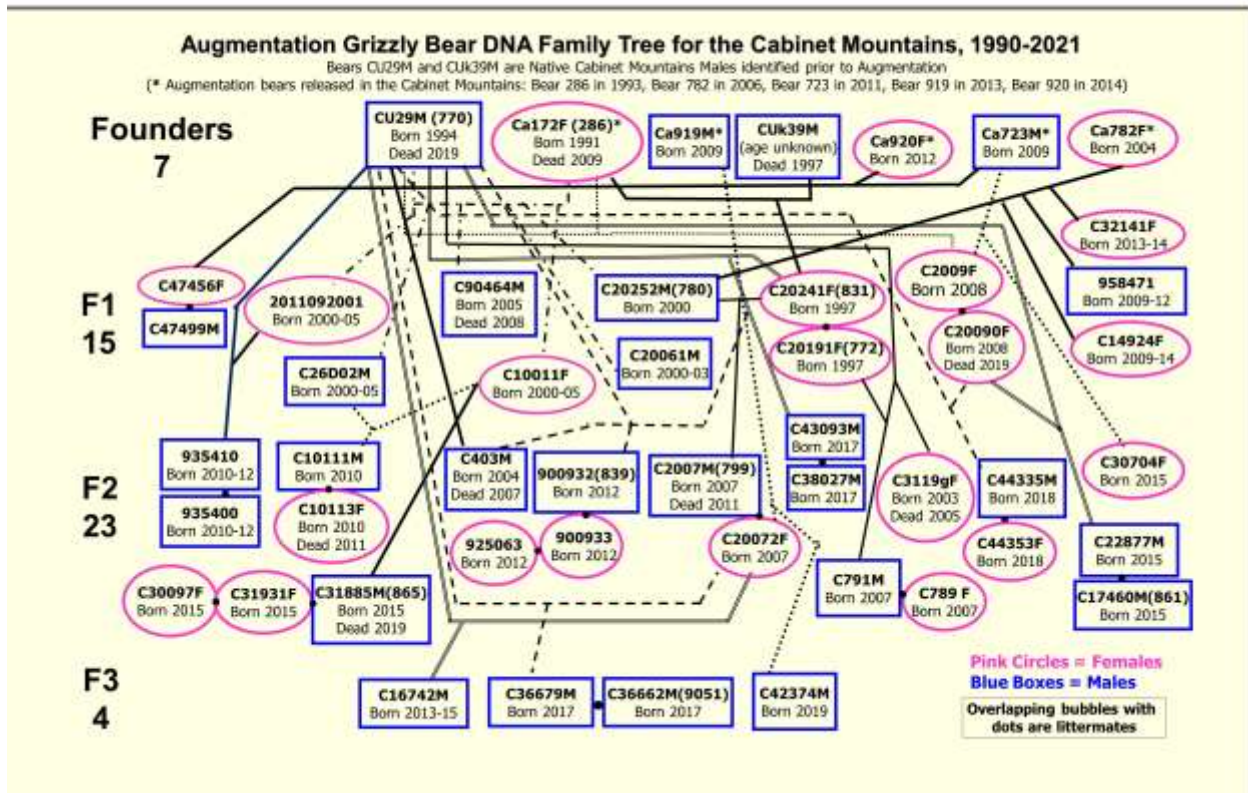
Augmentation Grizzly Bear DNA Family Tree for the Cabinet Mountains, 1990-2021

Bears CU29M and CUk39M are Native Cabinet Mountains Males identified prior to Augmentation

(* Augmentation bears released in the Cabinet Mountains: Bear 286 in 1993, Bear 782 in 2006, Bear 723 in 2011, Bear 919 in 2013, Bear 920 in 2014)

Founders
7

CU29M (770)
Born 1994
Dead 2019

Ca172F (286)*
Born 1991
Dead 2009

Ca919M*
Born 2009

CUk39M
(age unknown)
Dead 1997

Ca920F*
Born 2012

Ca723M*
Born 2009

Ca782F*
Born 2004

C32141F
Born 2013-14

F1
15

C47456F

C47499M

2011092001
Born 2000-05

C90464M
Born 2005
Dead 2008

C20252M(780)
Born 2000

C20241F(831)
Born 1997

C2009F
Born 2008

958471
Born 2009-12

C20061M
Born 2000-03

C20191F(772)
Born 1997

C20090F
Born 2008
Dead 2019

C14924F
Born 2009-14

C26D02M
Born 2000-05

C10011F
Born 2000-05

F2
23

935410
Born 2010-12

C10111M
Born 2010

C403M
Born 2004
Dead 2007

900932(839)
Born 2012

C2007M(799)
Born 2007
Dead 2011

C43093M
Born 2017

C38027M
Born 2017

C3119gF
Born 2003
Dead 2005

C44335M
Born 2018

C30704F
Born 2015

935400
Born 2010-12

C10113F
Born 2010
Dead 2011

925063
Born 2012

900933
Born 2012

C20072F
Born 2007

C44353F
Born 2018

C22877M
Born 2015

C30097F
Born 2015

C31931F
Born 2015

C31885M(865)
Born 2015
Dead 2019

C791M
Born 2007

C789 F
Born 2007

C17460M(861)
Born 2015

F3
4

C16742M
Born 2013-15

C36679M
Born 2017

C36662M(9051)
Born 2017

C42374M
Born 2019

Pink Circles = Females
Blue Boxes = Males

Overlapping bubbles with dots are littermates